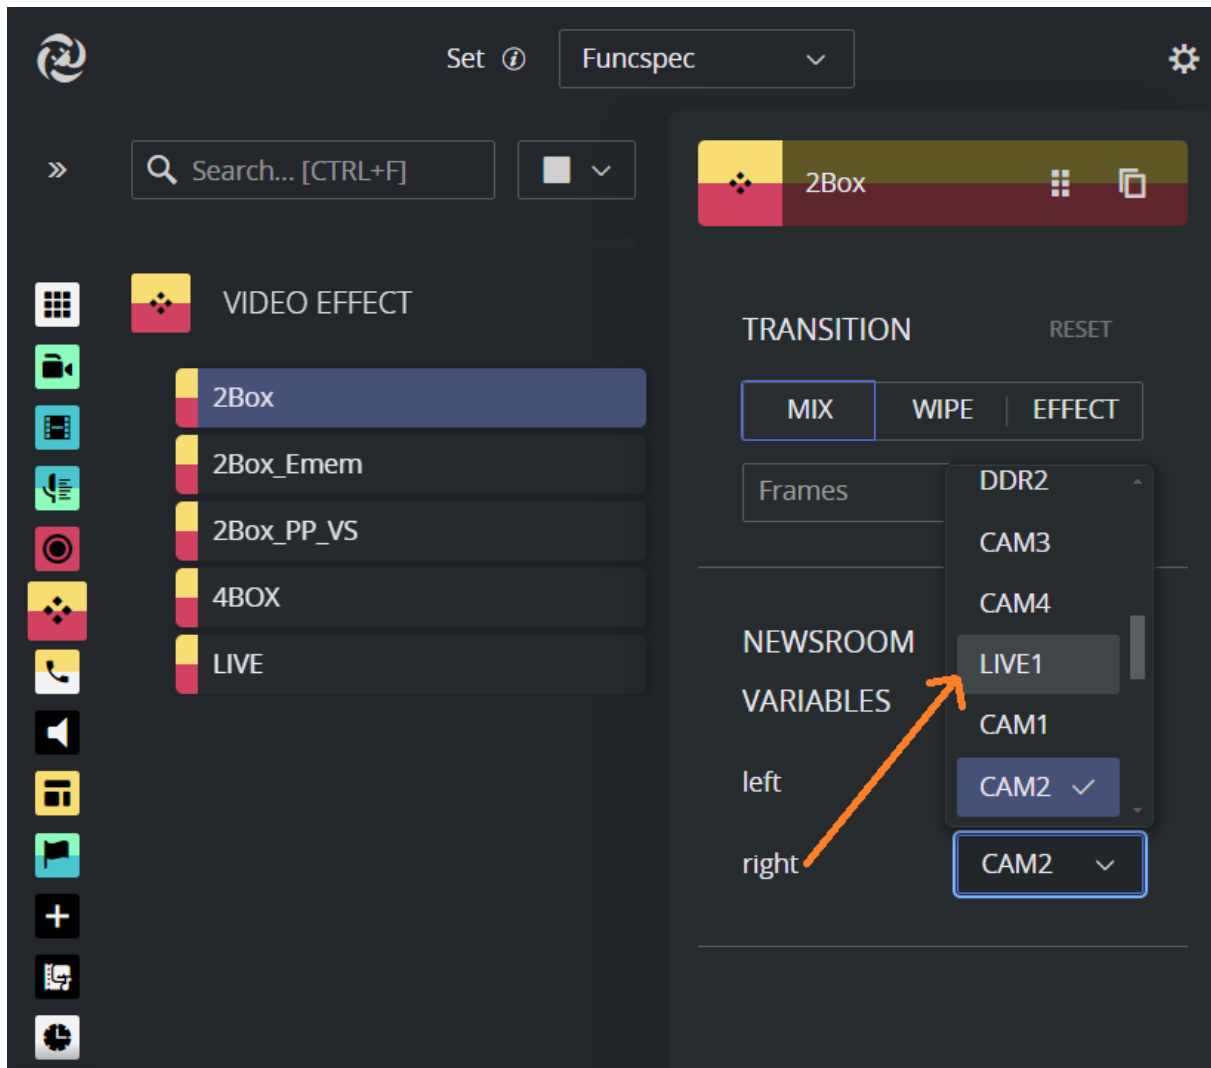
Set ⓘ Funcspec

»

Search... [CTRL+F]

VIDEO EFFECT

2Box

2Box_Emem

2Box_PP_VS

4BOX

LIVE

2Box

TRANSITION RESET

MIX WIPE EFFECT

Frames

DDR2

CAM3

CAM4

LIVE1

CAM1

CAM2 ✓

NEWSROOM VARIABLES

left

right

CAM2